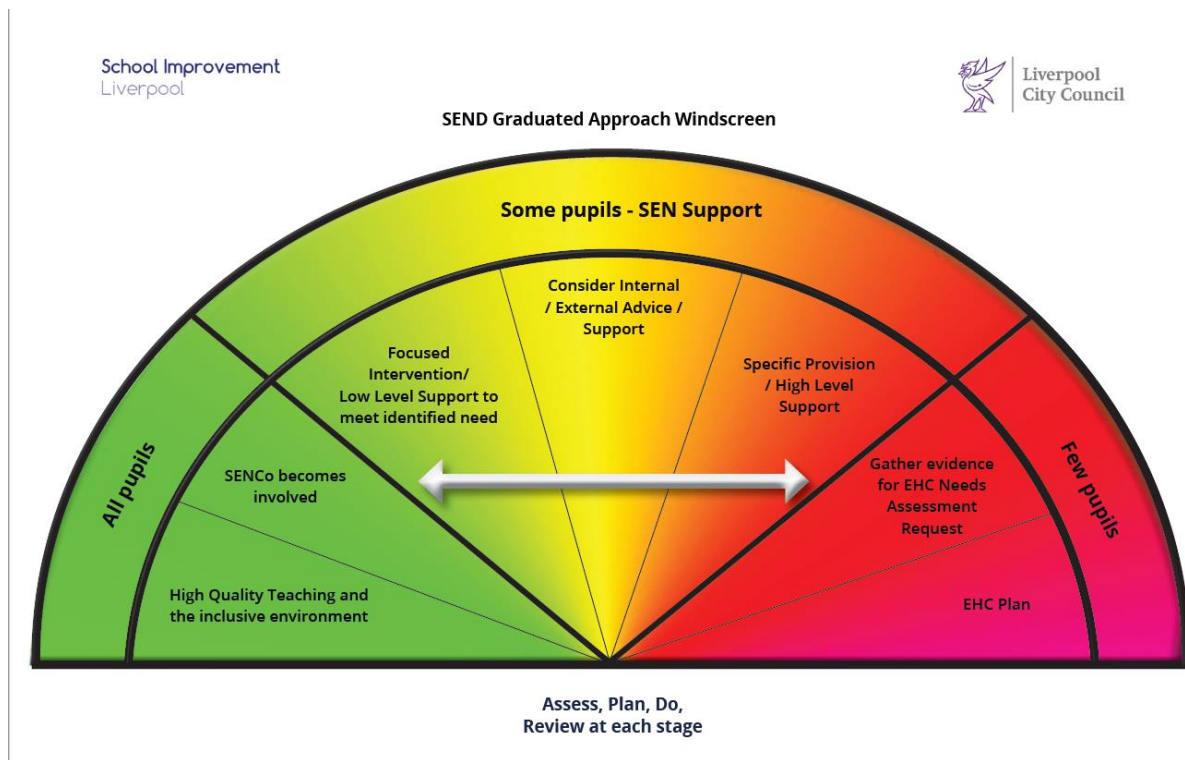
School Improvement
Liverpool

Liverpool
City Council

SEND Graduated Approach Windscreen

Some pupils - SEN Support

All pupils

SENCo becomes involved

High Quality Teaching and the inclusive environment

Focused Intervention/ Low Level Support to meet identified need

Consider Internal / External Advice / Support

Specific Provision / High Level Support

Gather evidence for EHC Needs Assessment Request

EHC Plan

Few pupils

Assess, Plan, Do, Review at each stage